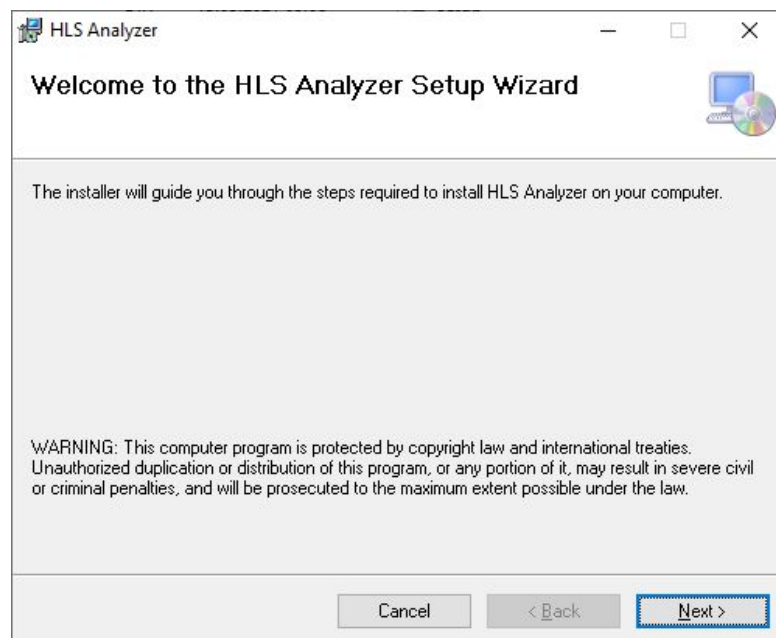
HLS Analyzer

Welcome to the HLS Analyzer Setup Wizard

The installer will guide you through the steps required to install HLS Analyzer on your computer.

WARNING: This computer program is protected by copyright law and international treaties. Unauthorized duplication or distribution of this program, or any portion of it, may result in severe civil or criminal penalties, and will be prosecuted to the maximum extent possible under the law.

Cancel
< Back
Next >